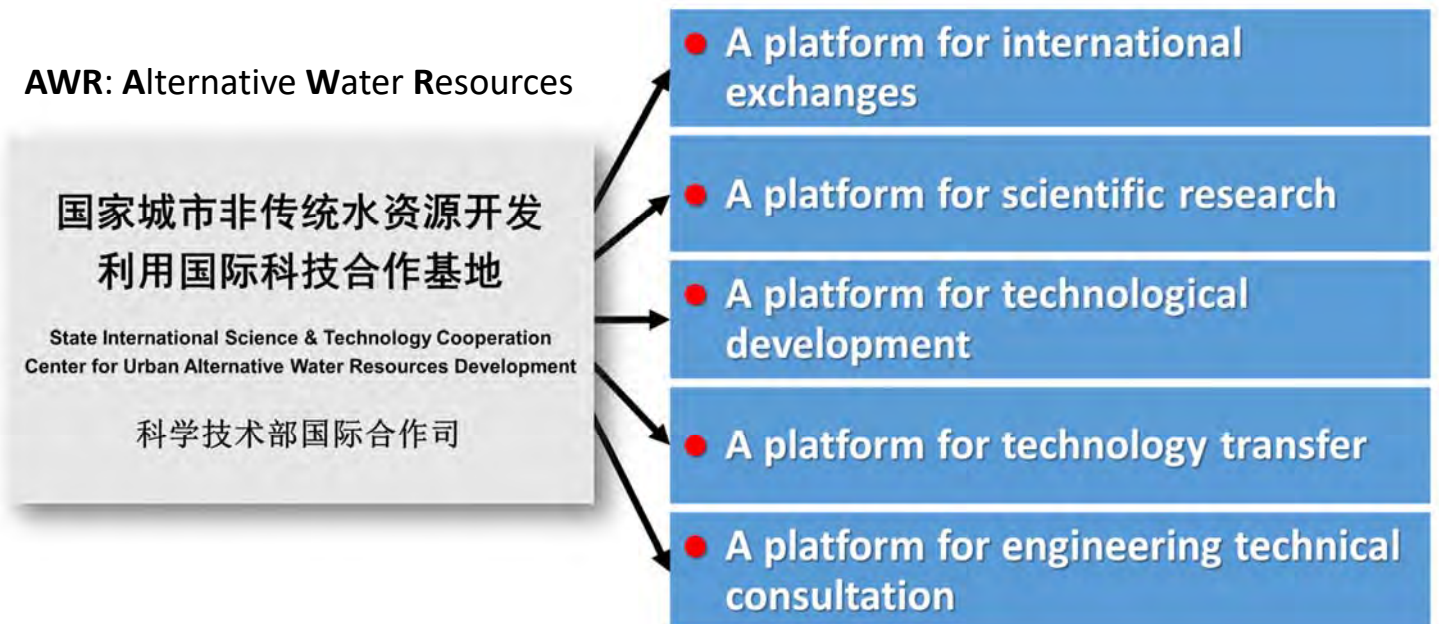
AWR: Alternative Water Resources

国家城市非传统水资源开发利用国际科技合作基地

State International Science & Technology Cooperation Center for Urban Alternative Water Resources Development

科学技术部国际合作司

- A platform for international exchanges
- A platform for scientific research
- A platform for technological development
- A platform for technology transfer
- A platform for engineering technical consultation